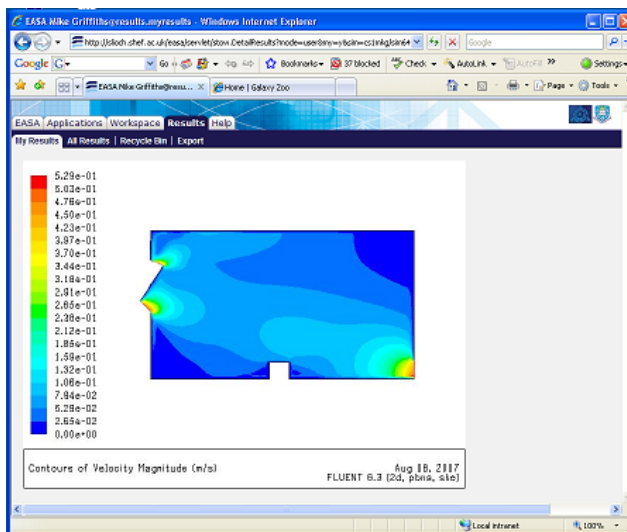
EASA Mike Griffiths@results.myresults - Windows Internet Explorer

http://sloch.shef.ac.uk/easa/servlet/stow.DetailResults?mode=user&my=y&sim=cs1mlg&sim64

Google

Google G- Go Bookmarks 37 blocked Check AutoLink AutoFill Settings

EASA Mike Griffiths@resu... Home | Galaxy Zoo

Page Tools

EASA Applications Workspace Results Help

My Results All Results Recycle Bin Export

5.29e-01
5.03e-01
4.76e-01
4.50e-01
4.23e-01
3.97e-01
3.70e-01
3.44e-01
3.18e-01
2.91e-01
2.65e-01
2.38e-01
2.12e-01
1.85e-01
1.59e-01
1.32e-01
1.06e-01
7.94e-02
5.29e-02
2.65e-02
0.00e+00

Contours of Velocity Magnitude (m/s)

Aug 18, 2007
FLUENT 6.3 (2d, pbns, ske)

Local intranet 100%